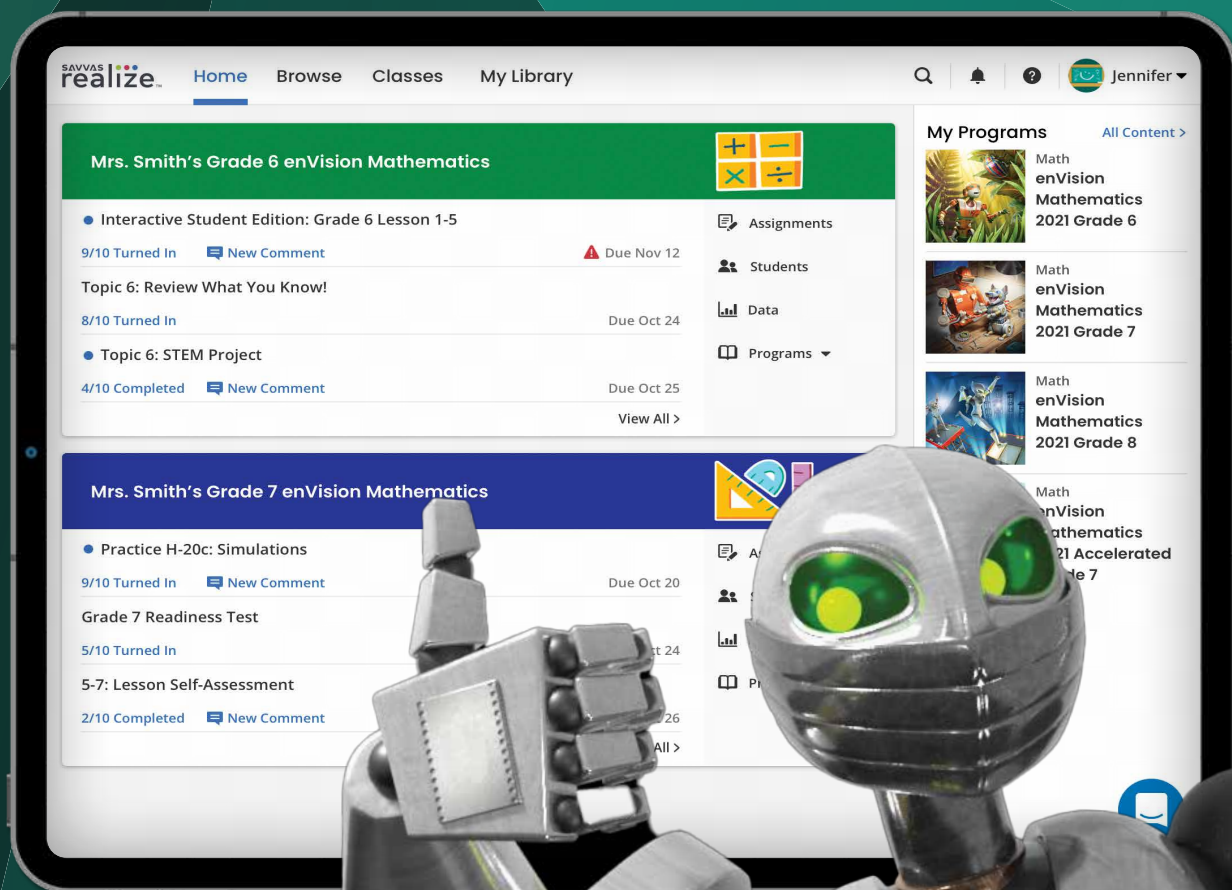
SAVVAS realize

Home Browse Classes My Library

Jennifer

Mrs. Smith's Grade 6 enVision Mathematics

Interactive Student Edition: Grade 6 Lesson 1-5
9/10 Turned In New Comment Due Nov 12

Topic 6: Review What You Know!
8/10 Turned In Due Oct 24

Topic 6: STEM Project
4/10 Completed New Comment Due Oct 25

View All >

Assignments
Students
Data
Programs

Mrs. Smith's Grade 7 enVision Mathematics

Practice H-20c: Simulations
9/10 Turned In New Comment Due Oct 20

Grade 7 Readiness Test
5/10 Turned In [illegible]t 24

5-7: Lesson Self-Assessment
2/10 Completed New Comment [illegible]26

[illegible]ll >

As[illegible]
S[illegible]
Pr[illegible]

My Programs All Content >

Math
enVision Mathematics 2021 Grade 6

Math
enVision Mathematics 2021 Grade 7

Math
enVision Mathematics 2021 Grade 8

Math
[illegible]nVision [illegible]athematics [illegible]21 Accelerated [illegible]de 7